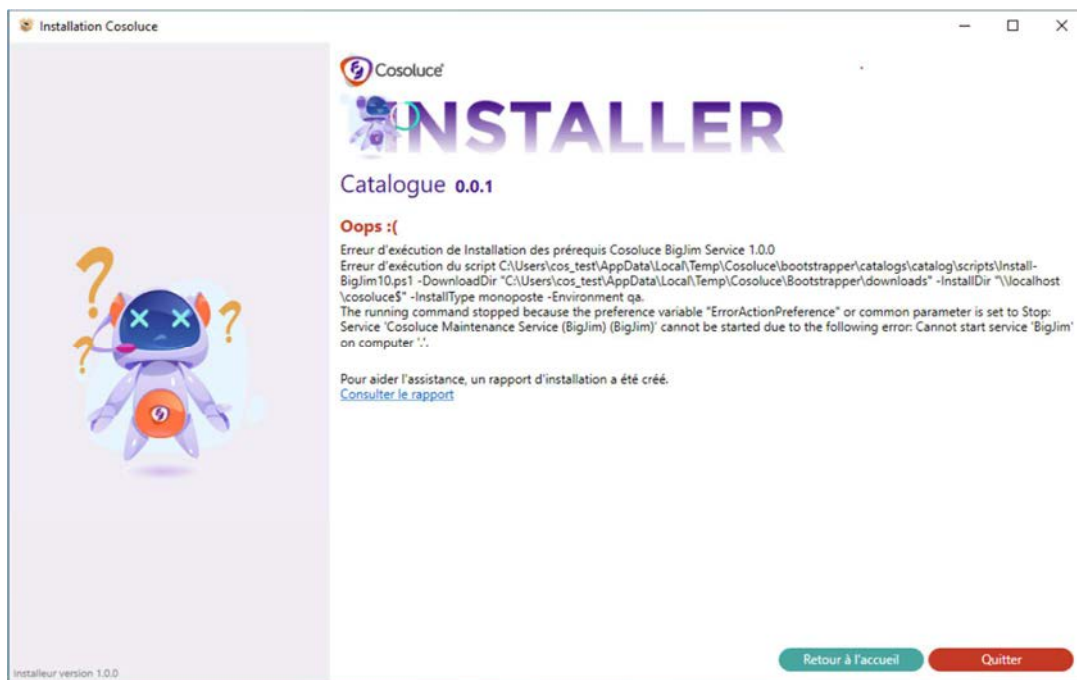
Installation Cosoluce

Cosoluce

INSTALLER

Catalogue 0.0.1

Oops :(

Erreur d'exécution de Installation des prérequis Cosoluce BigJim Service 1.0.0
Erreur d'exécution du script C:\Users\cos_test\AppData\Local\Temp\Cosoluce\bootstrapper\catalogs\catalog\scripts\Install-BigJim10.ps1 -DownloadDir "C:\Users\cos_test\AppData\Local\Temp\Cosoluce\Bootstrapper\downloads" -InstallDir "\\localhost\cosoluce$" -InstallType monoposte -Environment qa.
The running command stopped because the preference variable "ErrorActionPreference" or common parameter is set to Stop: Service 'Cosoluce Maintenance Service (BigJim) (BigJim)' cannot be started due to the following error: Cannot start service 'BigJim' on computer '.'.

Pour aider l'assistance, un rapport d'installation a été créé.
Consulter le rapport

Installeur version 1.0.0

Retour à l'accueil

Quitter